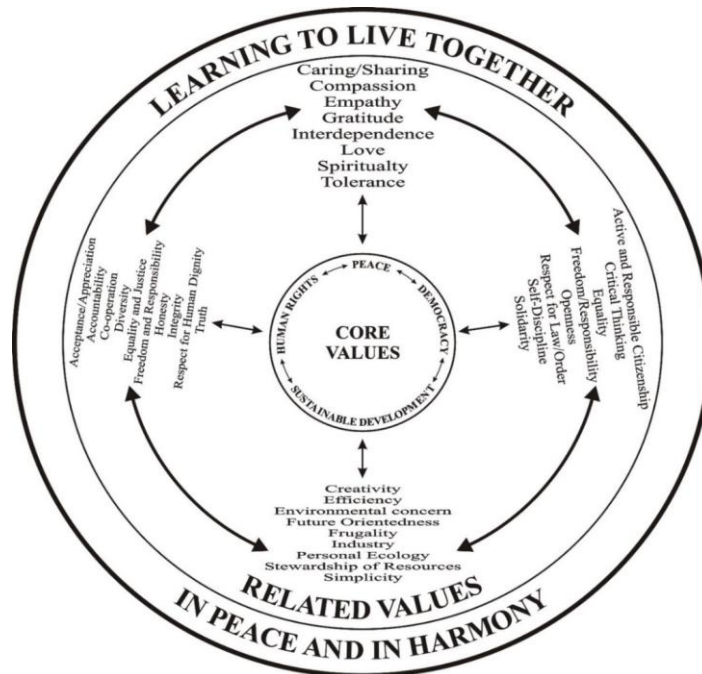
LEARNING TO LIVE TOGETHER

Caring/Sharing
Compassion
Empathy
Gratitude
Interdependence
Love
Spiritualty
Tolerance

Acceptance/Appreciation
Accountability
Co-operation
Diversity
Equality and Justice
Freedom and Responsibility
Honesty
Integrity
Respect for Human Dignity
Truth

PEACE
DEMOCRACY
SUSTAINABLE DEVELOPMENT
HUMAN RIGHTS
CORE VALUES

Active and Responsible Citizenship
Critical Thinking
Equality
Freedom/Responsibility
Openness
Respect for Law/Order
Self-Discipline
Solidarity

Creativity
Efficiency
Environmental concern
Future Orientedness
Frugality
Industry
Personal Ecology
Stewardship of Resources
Simplicity

RELATED VALUES

IN PEACE AND IN HARMONY